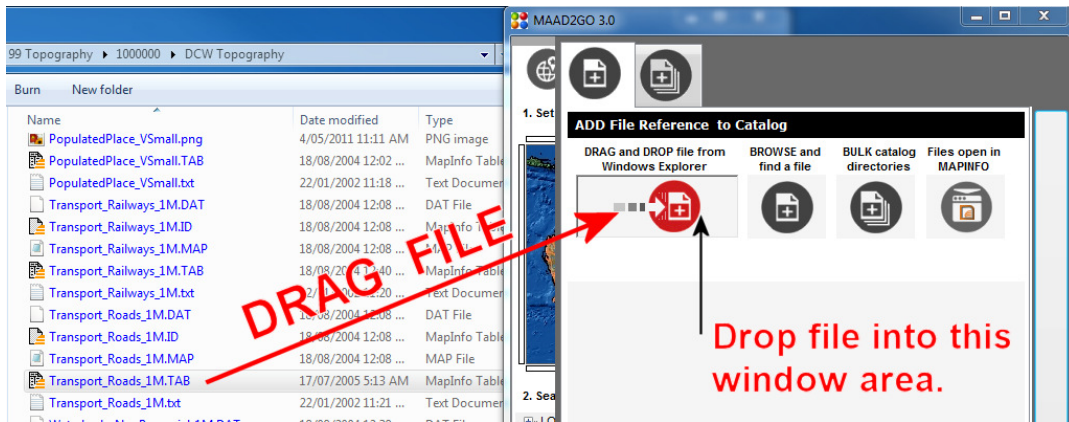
99 Topography ▸ 1000000 ▸ DCW Topography

Burn New folder

| Name | Date modified | Type |
|---|---|---|
| PopulatedPlace_VSmall.png | 4/05/2011 11:11 AM | PNG image |
| PopulatedPlace_VSmall.TAB | 18/08/2004 12:02 ... | MapInfo Table |
| PopulatedPlace_VSmall.txt | 22/01/2002 11:18 ... | Text Documen |
| Transport_Railways_1M.DAT | 18/08/2004 12:08 ... | DAT File |
| Transport_Railways_1M.ID | 18/08/2004 12:08 ... | MapInfo Table |
| Transport_Railways_1M.MAP | 18/08/2004 12:08 ... | MAP File |
| Transport_Railways_1M.TAB | 18/08/2004 12:40 ... | MapInfo Table |
| Transport_Railways_1M.txt | 22/01/2002 11:20 ... | Text Documen |
| Transport_Roads_1M.DAT | 18/08/2004 12:08 ... | DAT File |
| Transport_Roads_1M.ID | 18/08/2004 12:08 ... | MapInfo Table |
| Transport_Roads_1M.MAP | 18/08/2004 12:08 ... | MAP File |
| Transport_Roads_1M.TAB | 17/07/2005 5:13 AM | MapInfo Table |
| Transport_Roads_1M.txt | 22/01/2002 11:21 ... | Text Documen |
| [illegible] | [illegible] | DAT File |

DRAG FILE

MAAD2GO 3.0

1. Set

ADD File Reference to Catalog

DRAG and DROP file from Windows Explorer

BROWSE and find a file

BULK catalog directories

Files open in MAPINFO

Drop file into this window area.

2. Sea